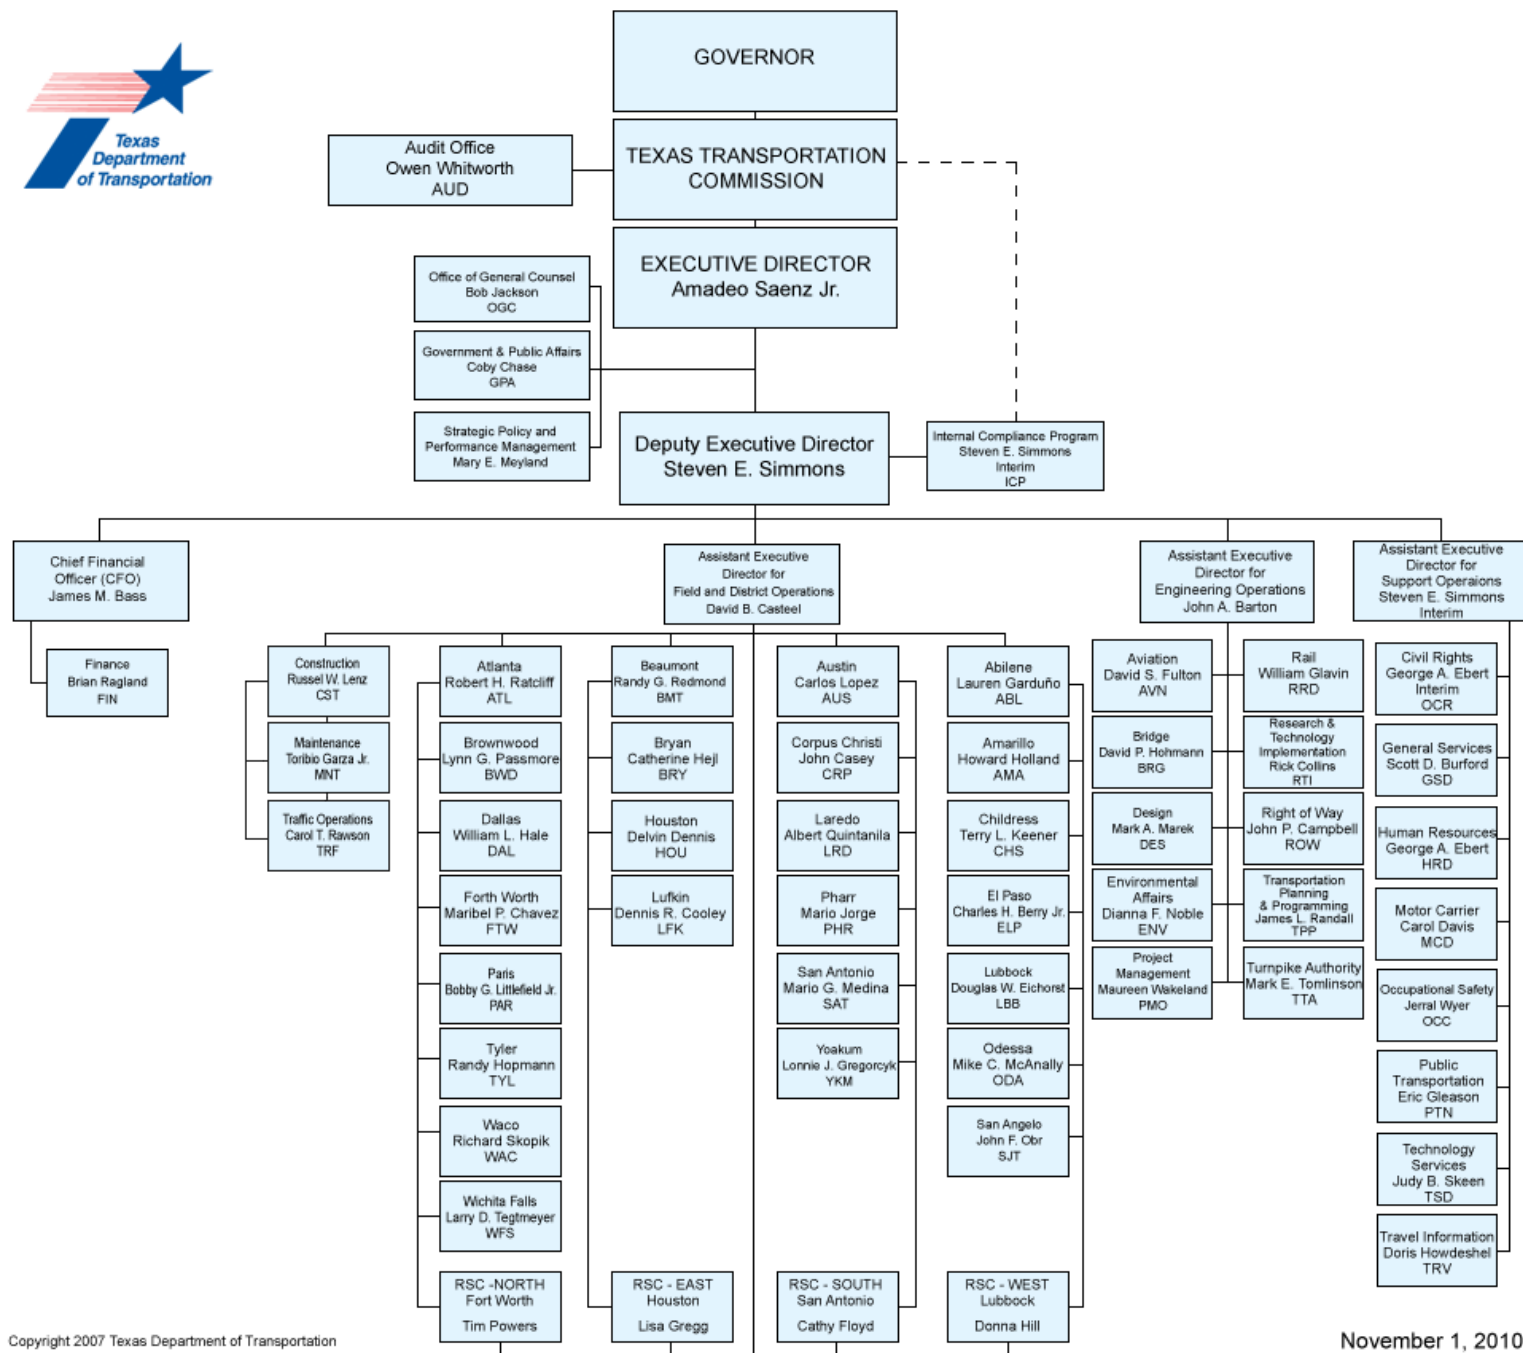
Texas Department of Transportation

GOVERNOR

TEXAS TRANSPORTATION COMMISSION

Audit Office
Owen Whitworth
AUD

EXECUTIVE DIRECTOR
Amadeo Saenz Jr.

Office of General Counsel
Bob Jackson
OGC

Government & Public Affairs
Coby Chase
GPA

Strategic Policy and Performance Management
Mary E. Meyland

Deputy Executive Director
Steven E. Simmons

Internal Compliance Program
Steven E. Simmons
Interim
ICP

Chief Financial Officer (CFO)
James M. Bass

Finance
Brian Ragland
FIN

Assistant Executive Director for Field and District Operations
David B. Casteel

Construction
Russel W. Lenz
CST

Maintenance
Toribio Garza Jr.
MNT

Traffic Operations
Carol T. Rawson
TRF

Atlanta
Robert H. Ratcliff
ATL

Brownwood
Lynn G. Passmore
BWD

Dallas
William L. Hale
DAL

Forth Worth
Maribel P. Chavez
FTW

Paris
Bobby G. Littlefield Jr.
PAR

Tyler
Randy Hopmann
TYL

Waco
Richard Skopik
WAC

Wichita Falls
Larry D. Tegtmeyer
WFS

RSC -NORTH
Fort Worth
Tim Powers

Beaumont
Randy G. Redmond
BMT

Bryan
Catherine Hejl
BRY

Houston
Delvin Dennis
HOU

Lufkin
Dennis R. Cooley
LFK

RSC - EAST
Houston
Lisa Gregg

Austin
Carlos Lopez
AUS

Corpus Christi
John Casey
CRP

Laredo
Albert Quintanilla
LRD

Pharr
Mario Jorge
PHR

San Antonio
Mario G. Medina
SAT

Yoakum
Lonnie J. Gregorcyk
YKM

RSC - SOUTH
San Antonio
Cathy Floyd

Abilene
Lauren Garduño
ABL

Amarillo
Howard Holland
AMA

Childress
Terry L. Keener
CHS

El Paso
Charles H. Berry Jr.
ELP

Lubbock
Douglas W. Eichorst
LBB

Odessa
Mike C. McAnally
ODA

San Angelo
John F. Obr
SJT

RSC - WEST
Lubbock
Donna Hill

Assistant Executive Director for Engineering Operations
John A. Barton

Aviation
David S. Fulton
AVN

Bridge
David P. Hohmann
BRG

Design
Mark A. Marek
DES

Environmental Affairs
Dianna F. Noble
ENV

Project Management
Maureen Wakeland
PMO

Rail
William Glavin
RRD

Research & Technology Implementation
Rick Collins
RTI

Right of Way
John P. Campbell
ROW

Transportation Planning & Programming
James L. Randall
TPP

Turnpike Authority
Mark E. Tomlinson
TTA

Assistant Executive Director for Support Operaions
Steven E. Simmons
Interim

Civil Rights
George A. Ebert
Interim
OCR

General Services
Scott D. Burford
GSD

Human Resources
George A. Ebert
HRD

Motor Carrier
Carol Davis
MCD

Occupational Safety
Jerral Wyer
OCC

Public Transportation
Eric Gleason
PTN

Technology Services
Judy B. Skeen
TSD

Travel Information
Doris Howdeshel
TRV

Copyright 2007 Texas Department of Transportation

November 1, 2010